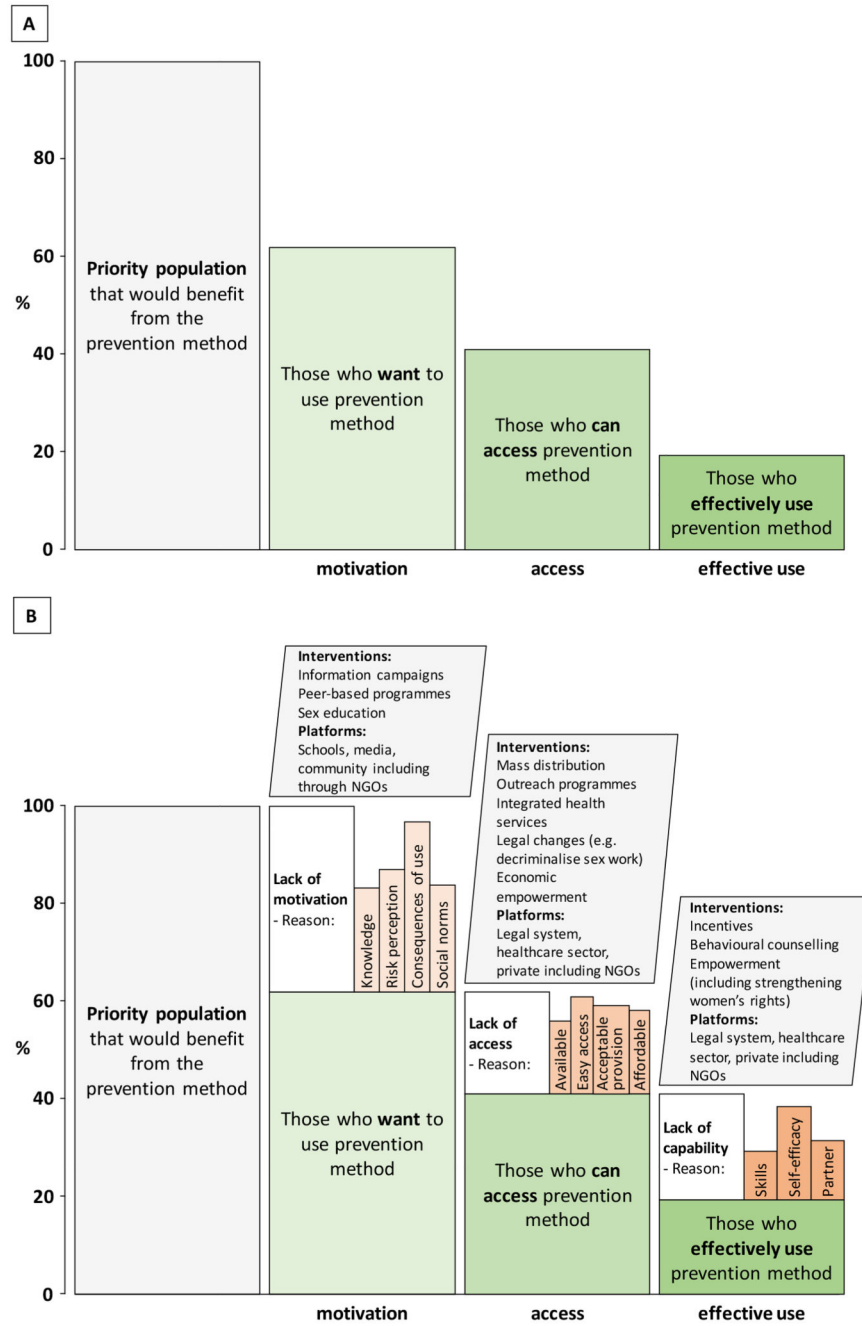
A

100
80
60
%
40
20
0

Priority population that would benefit from the prevention method

Those who want to use prevention method

Those who can access prevention method

Those who effectively use prevention method

motivation
access
effective use

B

Interventions:
Information campaigns
Peer-based programmes
Sex education
Platforms:
Schools, media, community including through NGOs

Interventions:
Mass distribution
Outreach programmes
Integrated health services
Legal changes (e.g. decriminalise sex work)
Economic empowerment
Platforms:
Legal system, healthcare sector, private including NGOs

Interventions:
Incentives
Behavioural counselling
Empowerment (including strengthening women's rights)
Platforms:
Legal system, healthcare sector, private including NGOs

100
80
60
%
40
20
0

Priority population that would benefit from the prevention method

Lack of motivation
- Reason:
Knowledge
Risk perception
Consequences of use
Social norms

Those who want to use prevention method

Lack of access
- Reason:
Available
Easy access
Acceptable provision
Affordable

Those who can access prevention method

Lack of capability
- Reason:
Skills
Self-efficacy
Partner

Those who effectively use prevention method

motivation
access
effective use